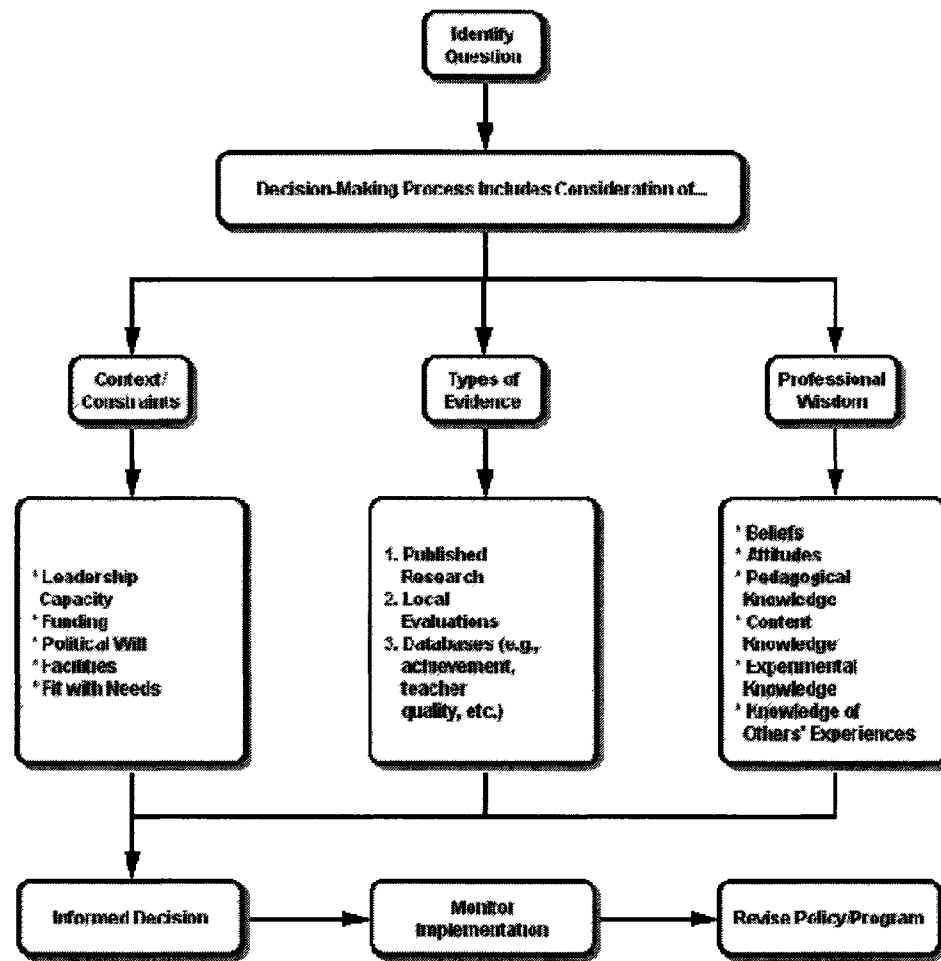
Identify Question

Decision-Making Process Includes Consideration of...

Context/ Constraints

Types of Evidence

Professional Wisdom

* Leadership Capacity
* Funding
* Political Will
* Facilities
* Fit with Needs

1. Published Research
2. Local Evaluations
3. Databases (e.g., achievement, teacher quality, etc.)

* Beliefs
* Attitudes
* Pedagogical Knowledge
* Content Knowledge
* Experimental Knowledge
* Knowledge of Others' Experiences

Informed Decision

Monitor Implementation

Revise Policy/Program